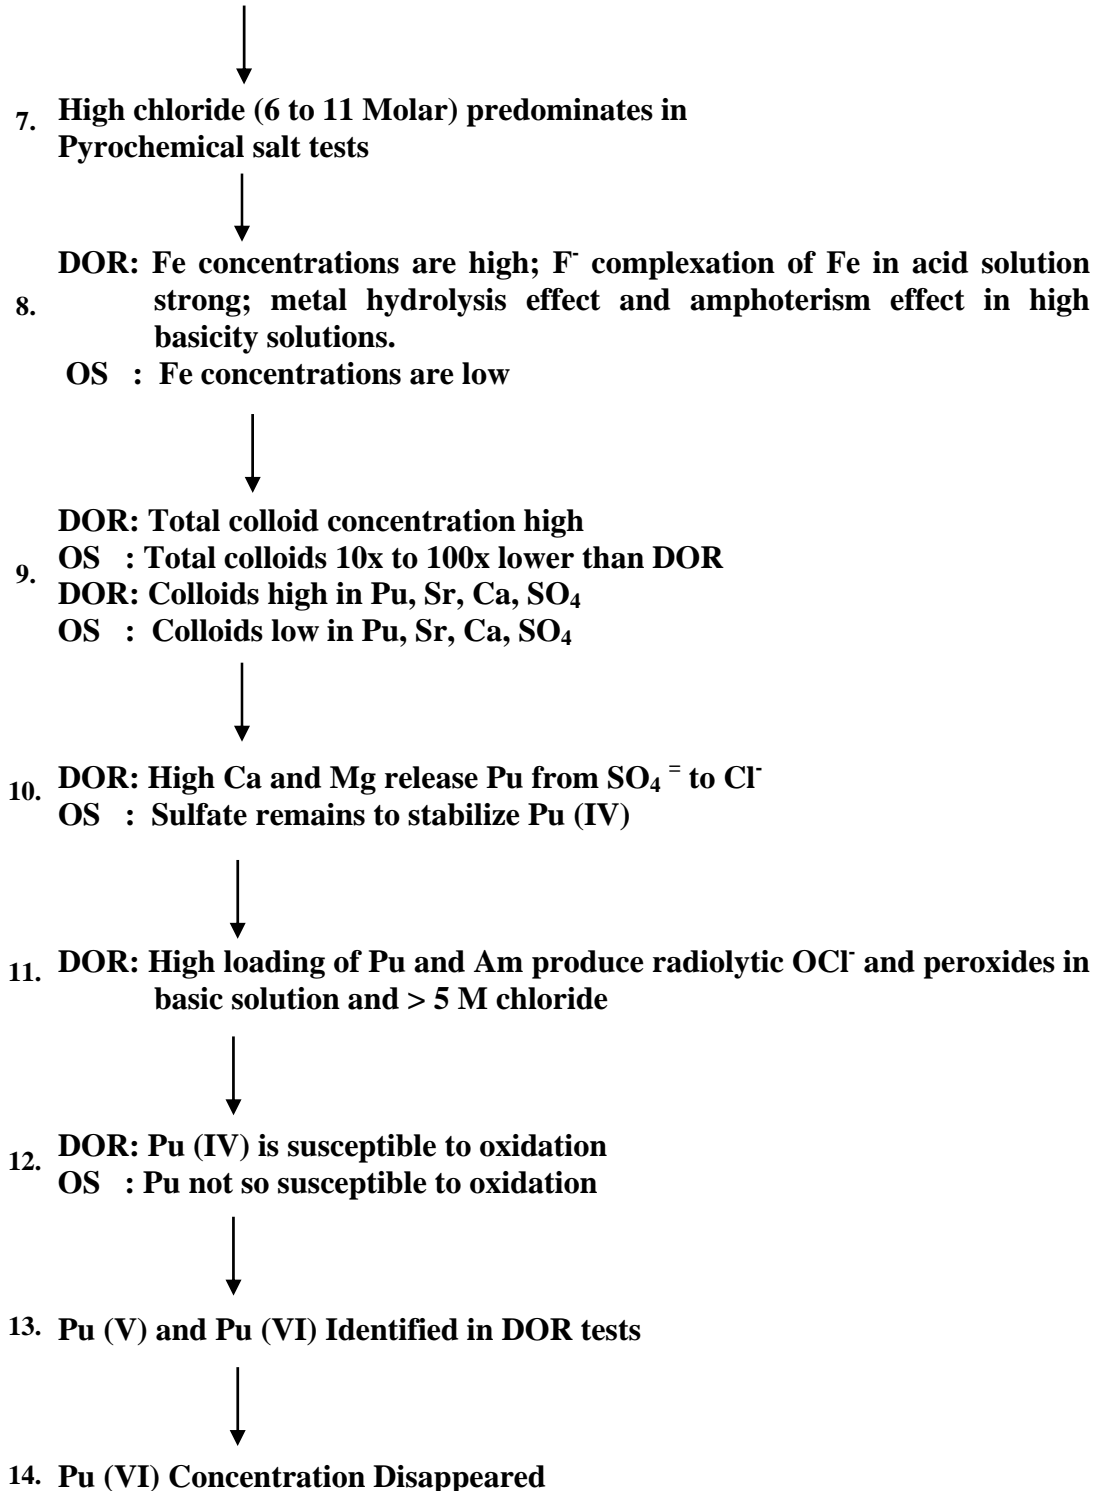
7. High chloride (6 to 11 Molar) predominates in Pyrochemical salt tests

8. DOR: Fe concentrations are high; $F^-$ complexation of Fe in acid solution strong; metal hydrolysis effect and amphoterism effect in high basicity solutions.
OS : Fe concentrations are low

9. DOR: Total colloid concentration high
OS : Total colloids 10x to 100x lower than DOR
DOR: Colloids high in Pu, Sr, Ca, $SO_4$
OS : Colloids low in Pu, Sr, Ca, $SO_4$

10. DOR: High Ca and Mg release Pu from $SO_4^{=}$ to $Cl^-$
OS : Sulfate remains to stabilize Pu (IV)

11. DOR: High loading of Pu and Am produce radiolytic $OCl^-$ and peroxides in basic solution and > 5 M chloride

12. DOR: Pu (IV) is susceptible to oxidation
OS : Pu not so susceptible to oxidation

13. Pu (V) and Pu (VI) Identified in DOR tests

14. Pu (VI) Concentration Disappeared